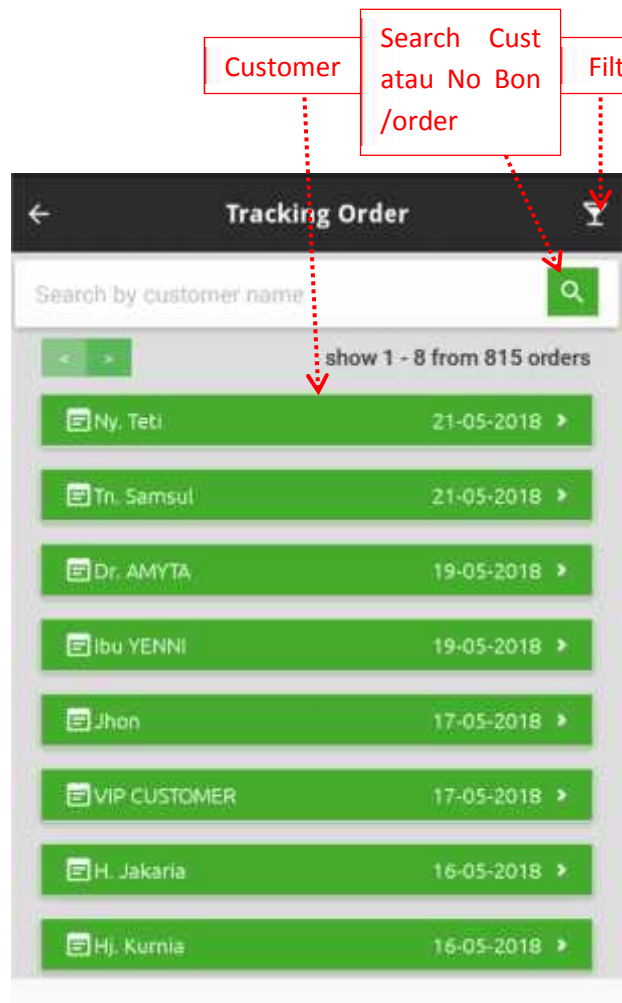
Customer

Search Cust atau No Bon /order

Filt

Tracking Order

Search by customer name

show 1 - 8 from 815 orders

Ny. Teti 21-05-2018

Tn. Samsul 21-05-2018

Dr. AMYTA 19-05-2018

Ibu YENNI 19-05-2018

Jhon 17-05-2018

VIP CUSTOMER 17-05-2018

H. Jakaria 16-05-2018

Hj. Kurnia 16-05-2018